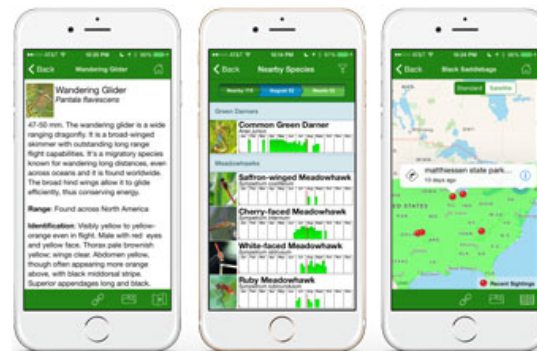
Back
Wandering Glider

Wandering Glider
Pantala flavescens

47-50 mm. The wandering glider is a wide ranging dragonfly. It is a broad-winged skimmer with outstanding long range flight capabilities. It's a migratory species known for wandering long distances, even across oceans and it is found worldwide. The broad hind wings allow it to glide efficiently, thus conserving energy.

Range: Found across North America

Identification: Visibly yellow to yellow-orange even in flight. Male with red eyes and yellow face. Thorax pale brownish yellow; wings clear. Abdomen yellow, though often appearing more orange above, with black middorsal stripe. Superior appendages long and black.

Back
Nearby Species

Green Darners
Common Green Darner
Anax junius

Meadowhawks
Saffron-winged Meadowhawk
Sympetrum costiferum
Cherry-faced Meadowhawk
Sympetrum internum
White-faced Meadowhawk
Sympetrum obtrusum
Ruby Meadowhawk
Sympetrum rubicundulum

Back
Black Saddlebags
Standard
Satellite
matthiessen state park...
13 days ago
Recent Sightings